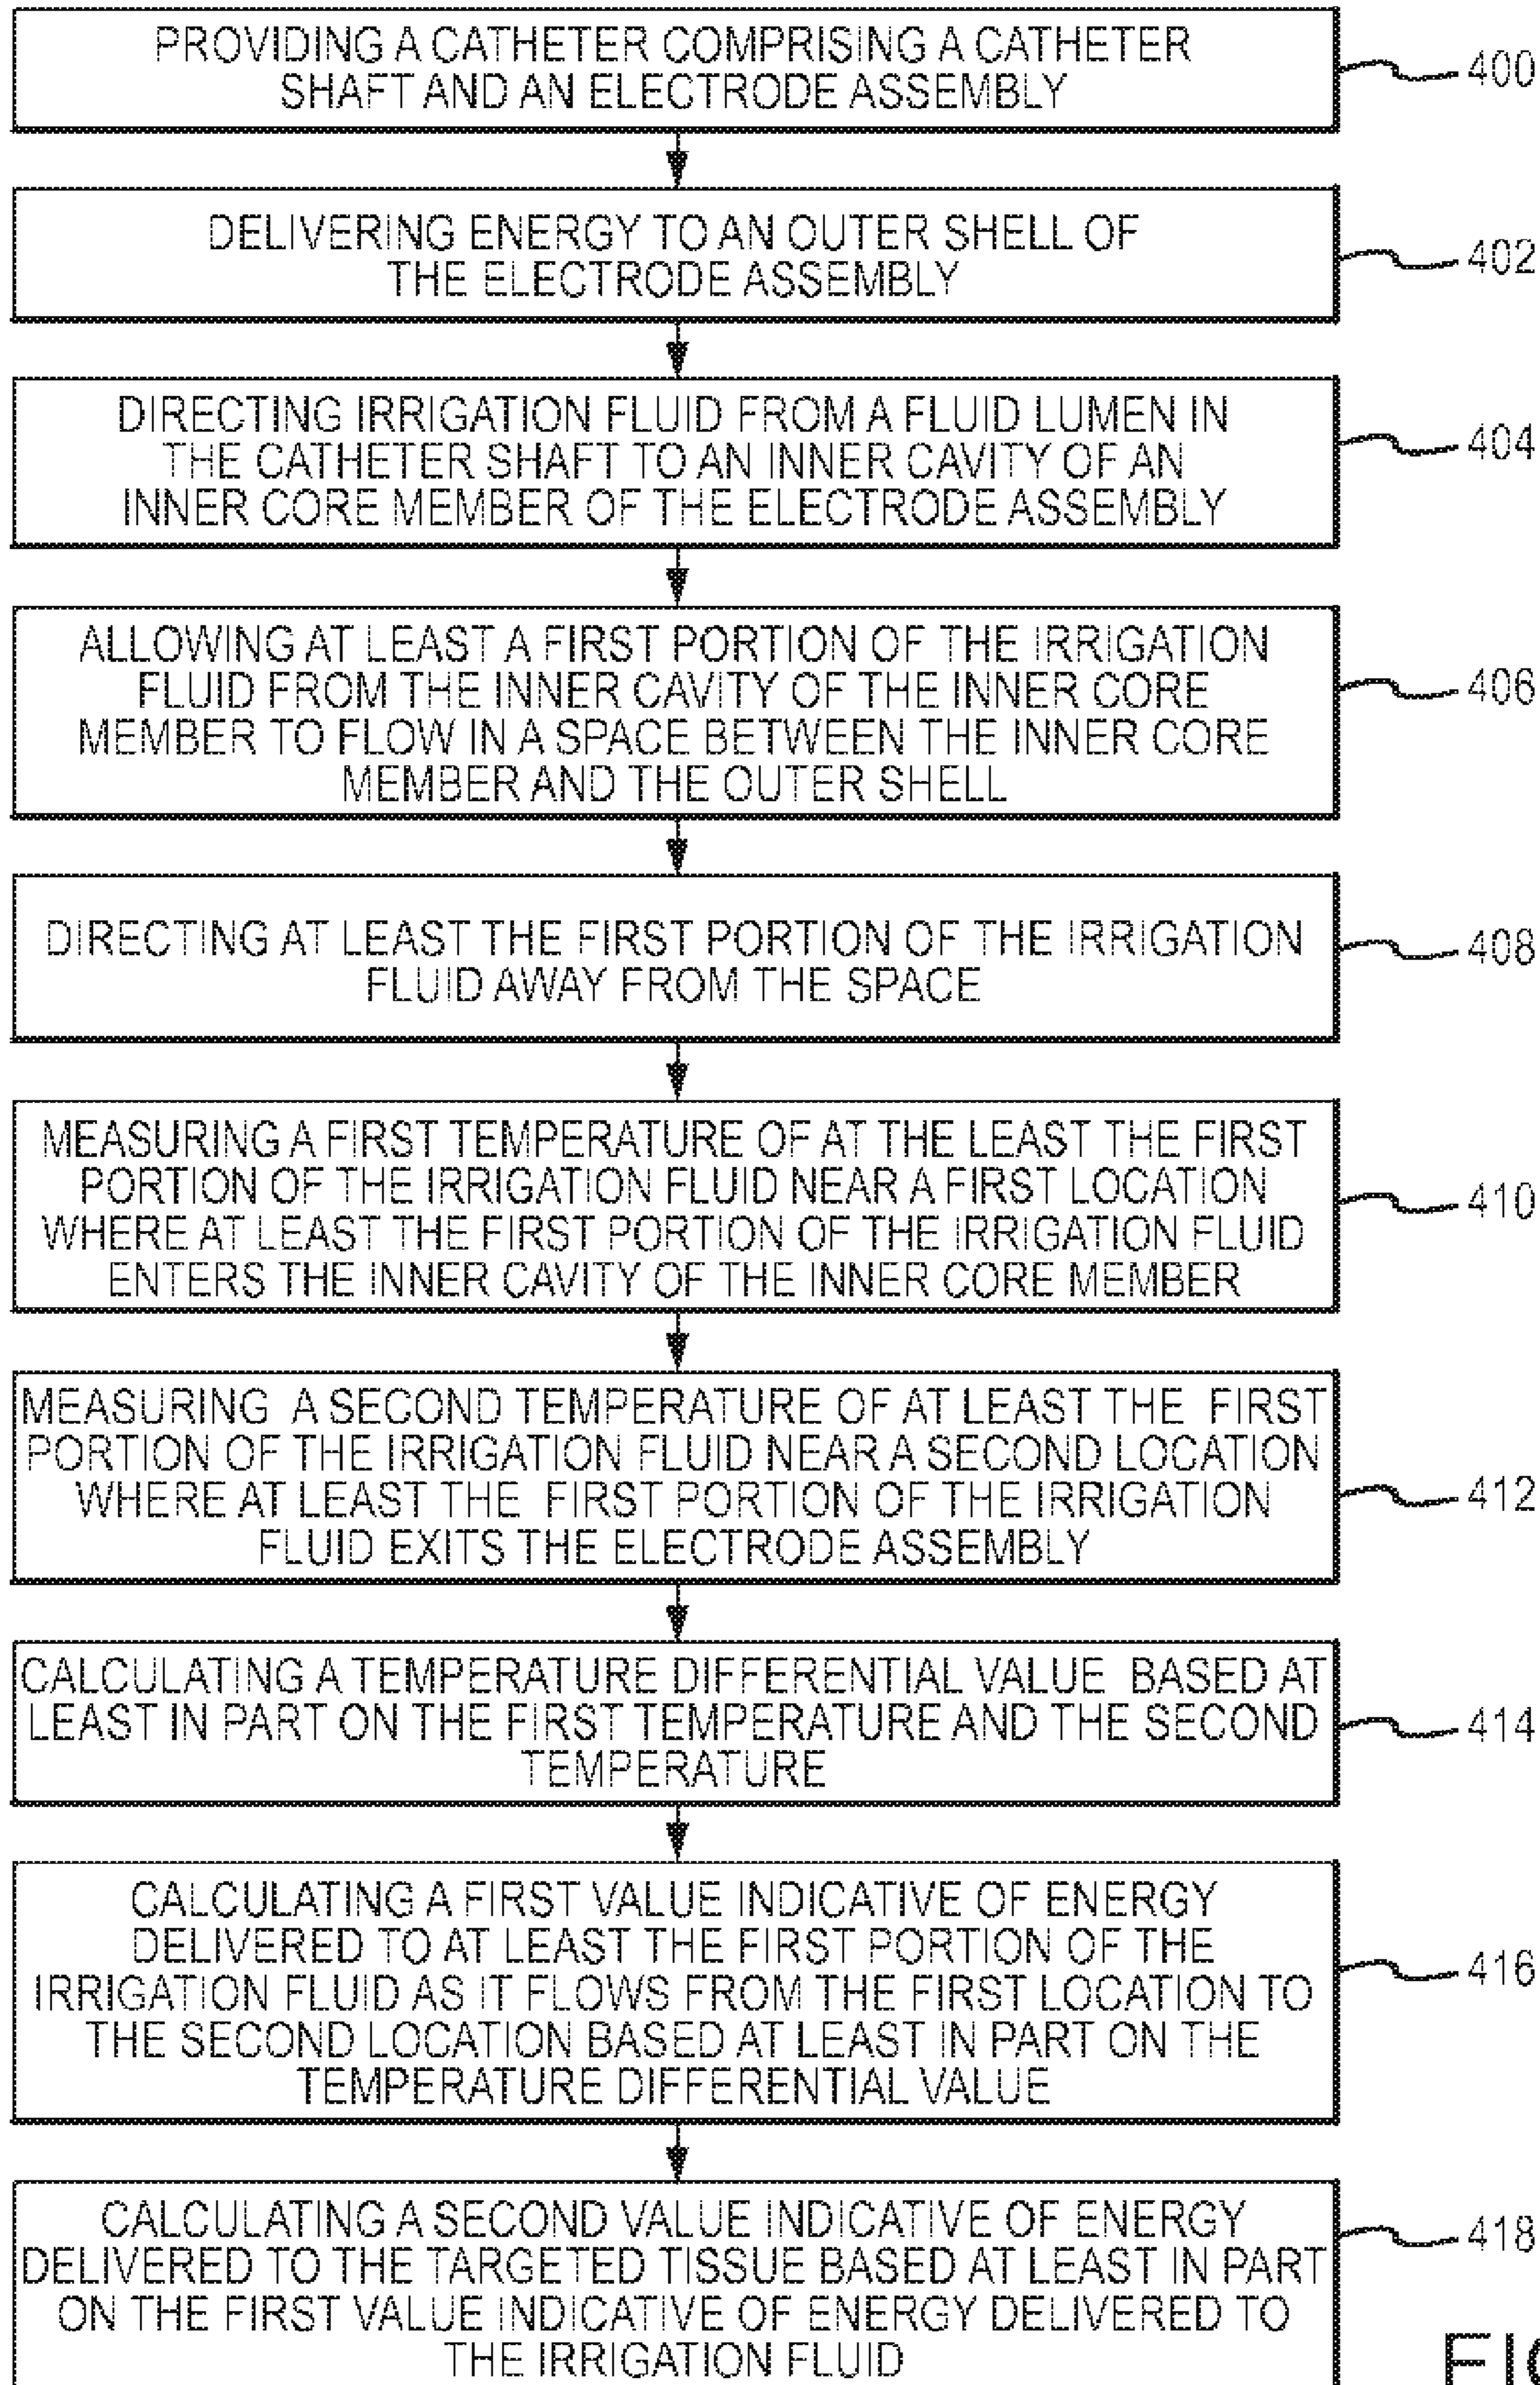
PROVIDING A CATHETER COMPRISING A CATHETER SHAFT AND AN ELECTRODE ASSEMBLY

400

DELIVERING ENERGY TO AN OUTER SHELL OF THE ELECTRODE ASSEMBLY

402

DIRECTING IRRIGATION FLUID FROM A FLUID LUMEN IN THE CATHETER SHAFT TO AN INNER CAVITY OF AN INNER CORE MEMBER OF THE ELECTRODE ASSEMBLY

404

ALLOWING AT LEAST A FIRST PORTION OF THE IRRIGATION FLUID FROM THE INNER CAVITY OF THE INNER CORE MEMBER TO FLOW IN A SPACE BETWEEN THE INNER CORE MEMBER AND THE OUTER SHELL

406

DIRECTING AT LEAST THE FIRST PORTION OF THE IRRIGATION FLUID AWAY FROM THE SPACE

408

MEASURING A FIRST TEMPERATURE OF AT THE LEAST THE FIRST PORTION OF THE IRRIGATION FLUID NEAR A FIRST LOCATION WHERE AT LEAST THE FIRST PORTION OF THE IRRIGATION FLUID ENTERS THE INNER CAVITY OF THE INNER CORE MEMBER

410

MEASURING A SECOND TEMPERATURE OF AT LEAST THE FIRST PORTION OF THE IRRIGATION FLUID NEAR A SECOND LOCATION WHERE AT LEAST THE FIRST PORTION OF THE IRRIGATION FLUID EXITS THE ELECTRODE ASSEMBLY

412

CALCULATING A TEMPERATURE DIFFERENTIAL VALUE BASED AT LEAST IN PART ON THE FIRST TEMPERATURE AND THE SECOND TEMPERATURE

414

CALCULATING A FIRST VALUE INDICATIVE OF ENERGY DELIVERED TO AT LEAST THE FIRST PORTION OF THE IRRIGATION FLUID AS IT FLOWS FROM THE FIRST LOCATION TO THE SECOND LOCATION BASED AT LEAST IN PART ON THE TEMPERATURE DIFFERENTIAL VALUE

416

CALCULATING A SECOND VALUE INDICATIVE OF ENERGY DELIVERED TO THE TARGETED TISSUE BASED AT LEAST IN PART ON THE FIRST VALUE INDICATIVE OF ENERGY DELIVERED TO THE IRRIGATION FLUID

418

FI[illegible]